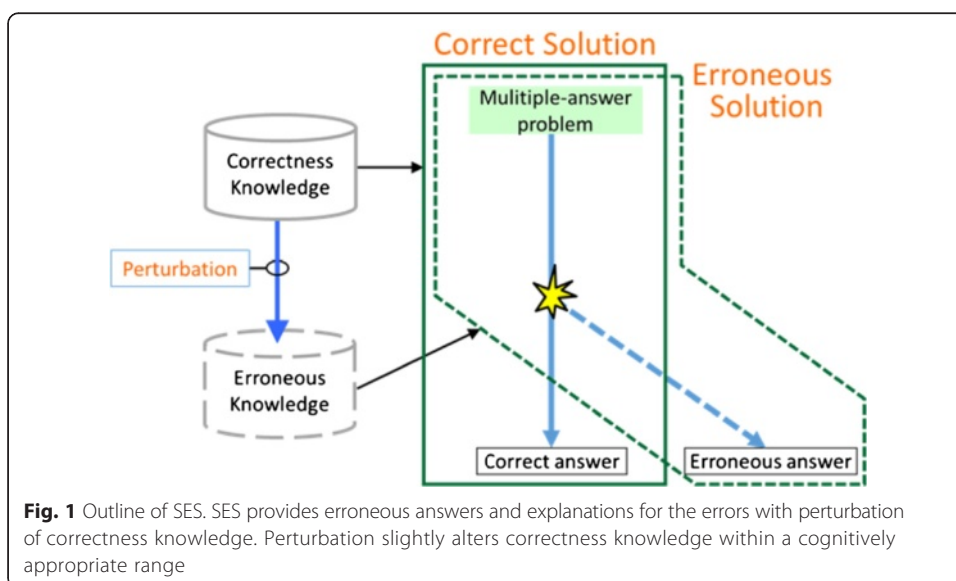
Correct Solution

Erroneous Solution

Correctness Knowledge

Mulitiple-answer problem

Perturbation

Erroneous Knowledge

Correct answer

Erroneous answer

**Fig. 1** Outline of SES. SES provides erroneous answers and explanations for the errors with perturbation of correctness knowledge. Perturbation slightly alters correctness knowledge within a cognitively appropriate range